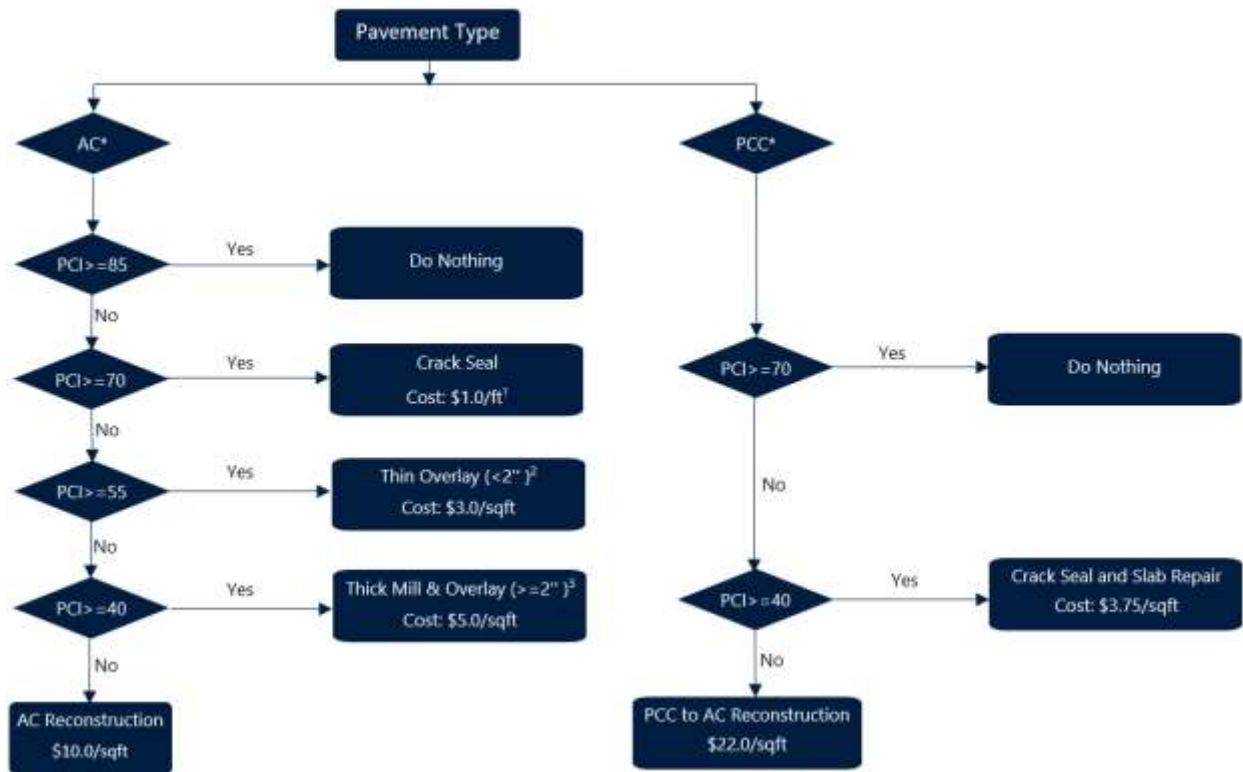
Pavement Type

AC*

PCC*

PCI>=85

Yes

Do Nothing

No

PCI>=70

Yes

Crack Seal
Cost: $1.0/ft$^1$

No

PCI>=55

Yes

Thin Overlay (<2" )$^2$
Cost: $3.0/sqft

No

PCI>=40

Yes

Thick Mill & Overlay (>=2" )$^3$
Cost: $5.0/sqft

No

AC Reconstruction
$10.0/sqft

PCI>=70

Yes

Do Nothing

No

PCI>=40

Yes

Crack Seal and Slab Repair
Cost: $3.75/sqft

No

PCC to AC Reconstruction
$22.0/sqft